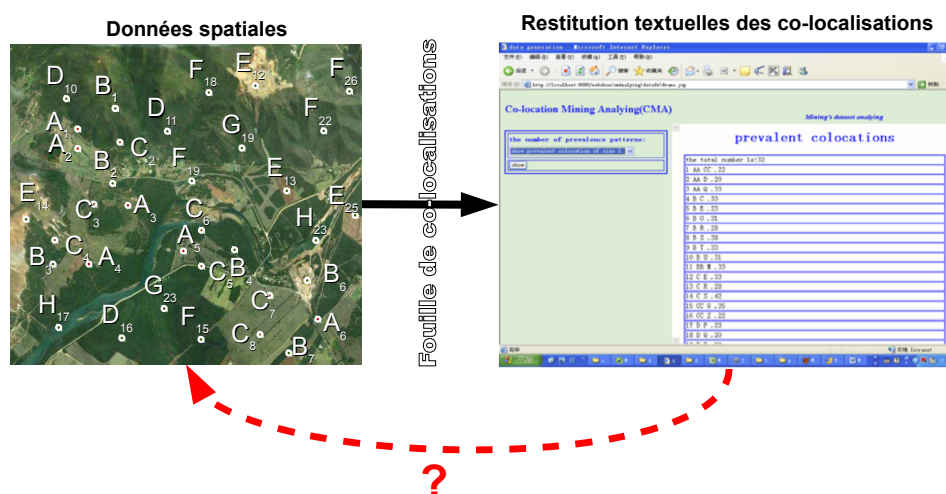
Données spatiales

Restitution textuelles des co-localisations

D$_{10}$ B$_{1}$ F$_{18}$ E$_{12}$ F$_{26}$
D$_{11}$ F$_{22}$
A$_{1}$ G$_{19}$
A$_{2}$ C$_{2}$
B$_{2}$ F$_{19}$ E$_{13}$
E$_{14}$ A$_{3}$ E$_{25}$
C$_{3}$ C$_{6}$ H$_{23}$
B$_{3}$ C$_{4}$ A$_{4}$ A$_{5}$
C$_{5}$ B$_{4}$ B$_{6}$
G$_{23}$ C$_{7}$
H$_{17}$ D$_{16}$ F$_{15}$ A$_{6}$
C$_{8}$ B$_{7}$

Fouille de co-localisations

data generation - Microsoft Internet Explorer

http://localhost:8080/webshow/cmAnalying/dataUtf8rame.jsp

Co-location Mining Analying(CMA)

Mining's dataset analying

the number of prevalence patterns:

show prevalent colocation of size 2

show

prevalent colocations

the total number is:32
1 AA CC .22
2 AA D .20
3 AA G .33
4 B C .33
5 B E .23
6 B O .31
7 B R .28
8 B S .38
9 B T .33
10 B U .31
11 BB E .33
12 C E .33
13 C R .28
14 C S .42
15 CC G .35
16 CC Z .22
17 D P .23
18 D W .20

?